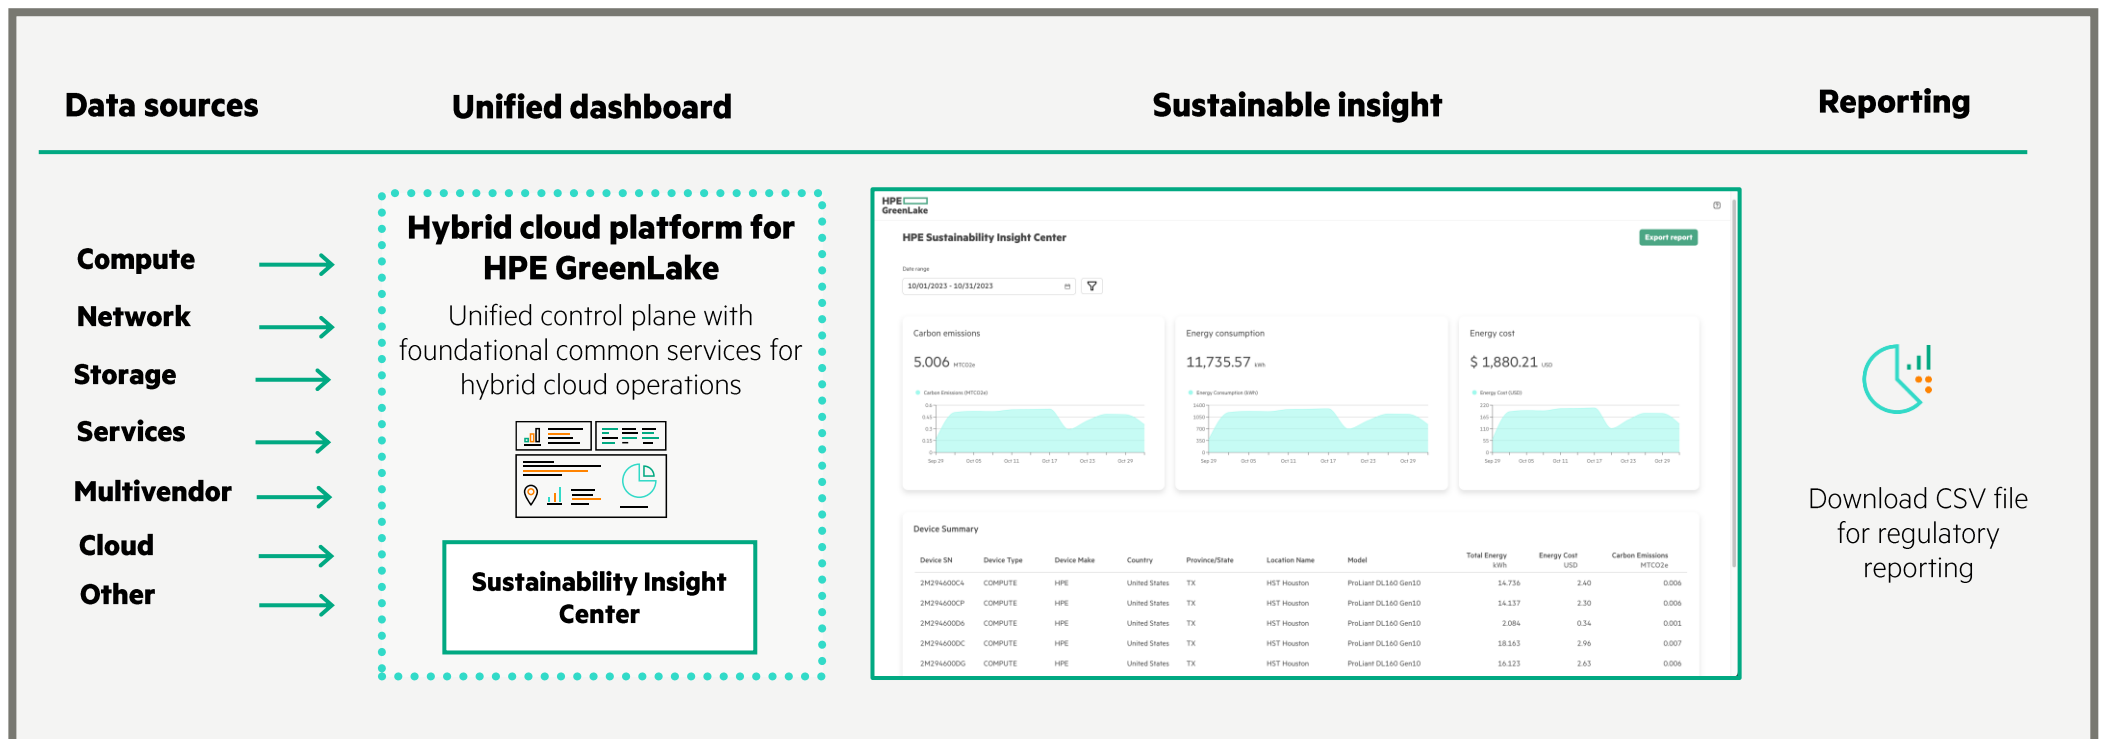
Data sources

Unified dashboard

Sustainable insight

Reporting

Compute

Network

Storage

Services

Multivendor

Cloud

Other

Hybrid cloud platform for HPE GreenLake

Unified control plane with foundational common services for hybrid cloud operations

Sustainability Insight Center

HPE GreenLake

HPE Sustainability Insight Center

Export report

Date range

10/01/2023 - 10/31/2023

Carbon emissions

5.006 MTCO2e

Energy consumption

11,735.57 kWh

Energy cost

$ 1,880.21 USD

Device Summary

| Device SN | Device Type | Device Make | Country | Province/State | Location Name | Model | Total Energy kWh | Energy Cost USD | Carbon Emissions MTCO2e |
|---|---|---|---|---|---|---|---|---|---|
| 2M294600C4 | COMPUTE | HPE | United States | TX | HST Houston | ProLiant DL160 Gen10 | 14.736 | 2.40 | 0.006 |
| 2M294600CP | COMPUTE | HPE | United States | TX | HST Houston | ProLiant DL160 Gen10 | 14.137 | 2.30 | 0.006 |
| 2M294600D6 | COMPUTE | HPE | United States | TX | HST Houston | ProLiant DL160 Gen10 | 2.084 | 0.34 | 0.001 |
| 2M294600DC | COMPUTE | HPE | United States | TX | HST Houston | ProLiant DL160 Gen10 | 18.163 | 2.96 | 0.007 |
| 2M294600DG | COMPUTE | HPE | United States | TX | HST Houston | ProLiant DL160 Gen10 | 16.123 | 2.63 | 0.006 |

Download CSV file for regulatory reporting